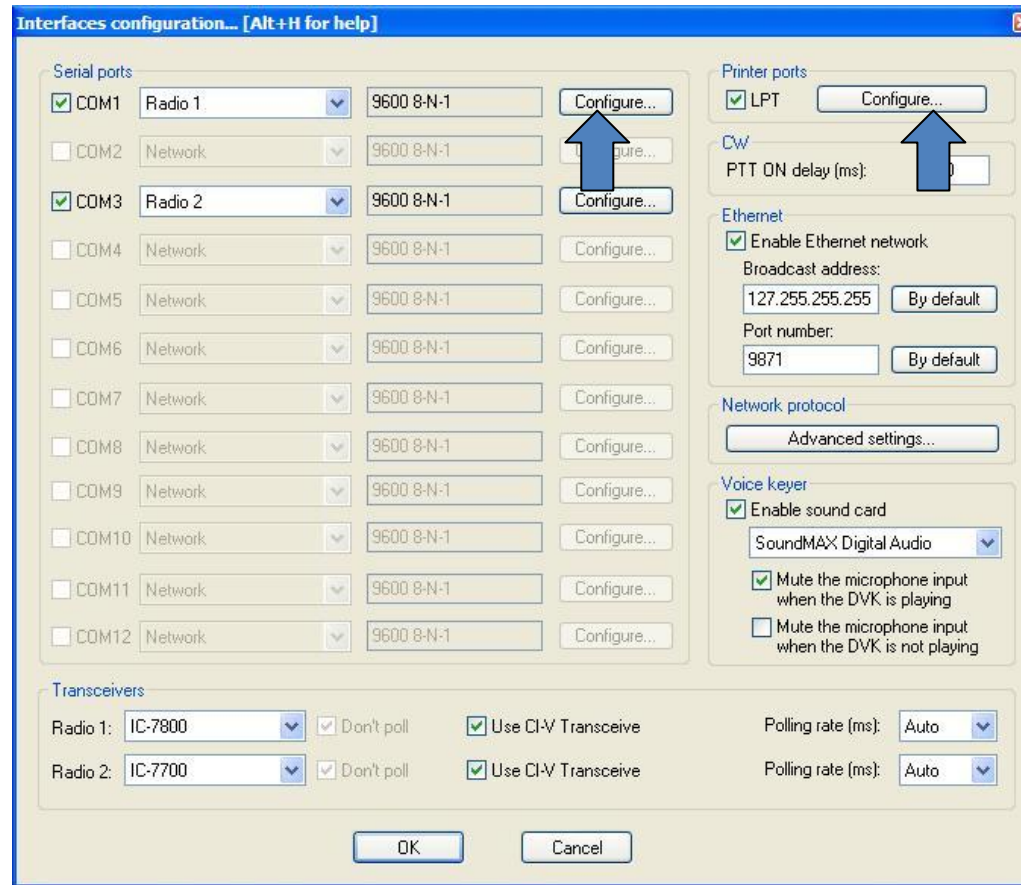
Interfaces configuration... [Alt+H for help]

Serial ports

COM1 | Radio 1 | 9600 8-N-1 | Configure...
COM2 | Network | 9600 8-N-1 | C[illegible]gure...
COM3 | Radio 2 | 9600 8-N-1 | Configure...
COM4 | Network | 9600 8-N-1 | Configure...
COM5 | Network | 9600 8-N-1 | Configure...
COM6 | Network | 9600 8-N-1 | Configure...
COM7 | Network | 9600 8-N-1 | Configure...
COM8 | Network | 9600 8-N-1 | Configure...
COM9 | Network | 9600 8-N-1 | Configure...
COM10 | Network | 9600 8-N-1 | Configure...
COM11 | Network | 9600 8-N-1 | Configure...
COM12 | Network | 9600 8-N-1 | Configure...

Printer ports
LPT Configure...

CW
PTT ON delay (ms): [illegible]0

Ethernet
Enable Ethernet network
Broadcast address:
127.255.255.255 By default
Port number:
9871 By default

Network protocol
Advanced settings...

Voice keyer
Enable sound card
SoundMAX Digital Audio
Mute the microphone input when the DVK is playing
Mute the microphone input when the DVK is not playing

Transceivers
Radio 1: IC-7800 Don't poll Use CI-V Transceive Polling rate (ms): Auto
Radio 2: IC-7700 Don't poll Use CI-V Transceive Polling rate (ms): Auto

OK Cancel